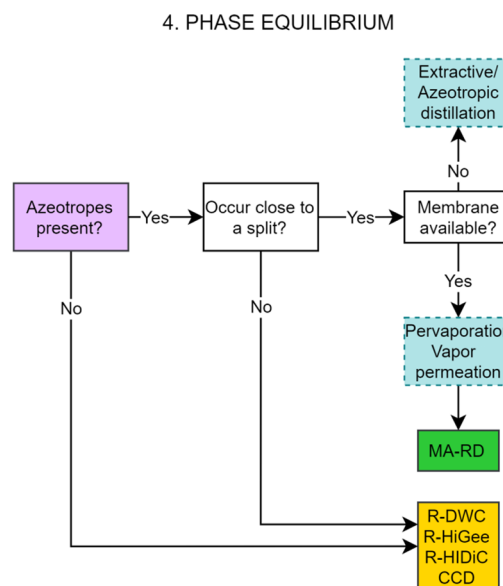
4. PHASE EQUILIBRIUM

Azeotropes present?

Yes

Occur close to a split?

Yes

Membrane available?

No

Extractive/ Azeotropic distillation

Yes

Pervaporatio Vapor permeation

MA-RD

No

No

R-DWC
R-HiGee
R-HIDiC
CCD